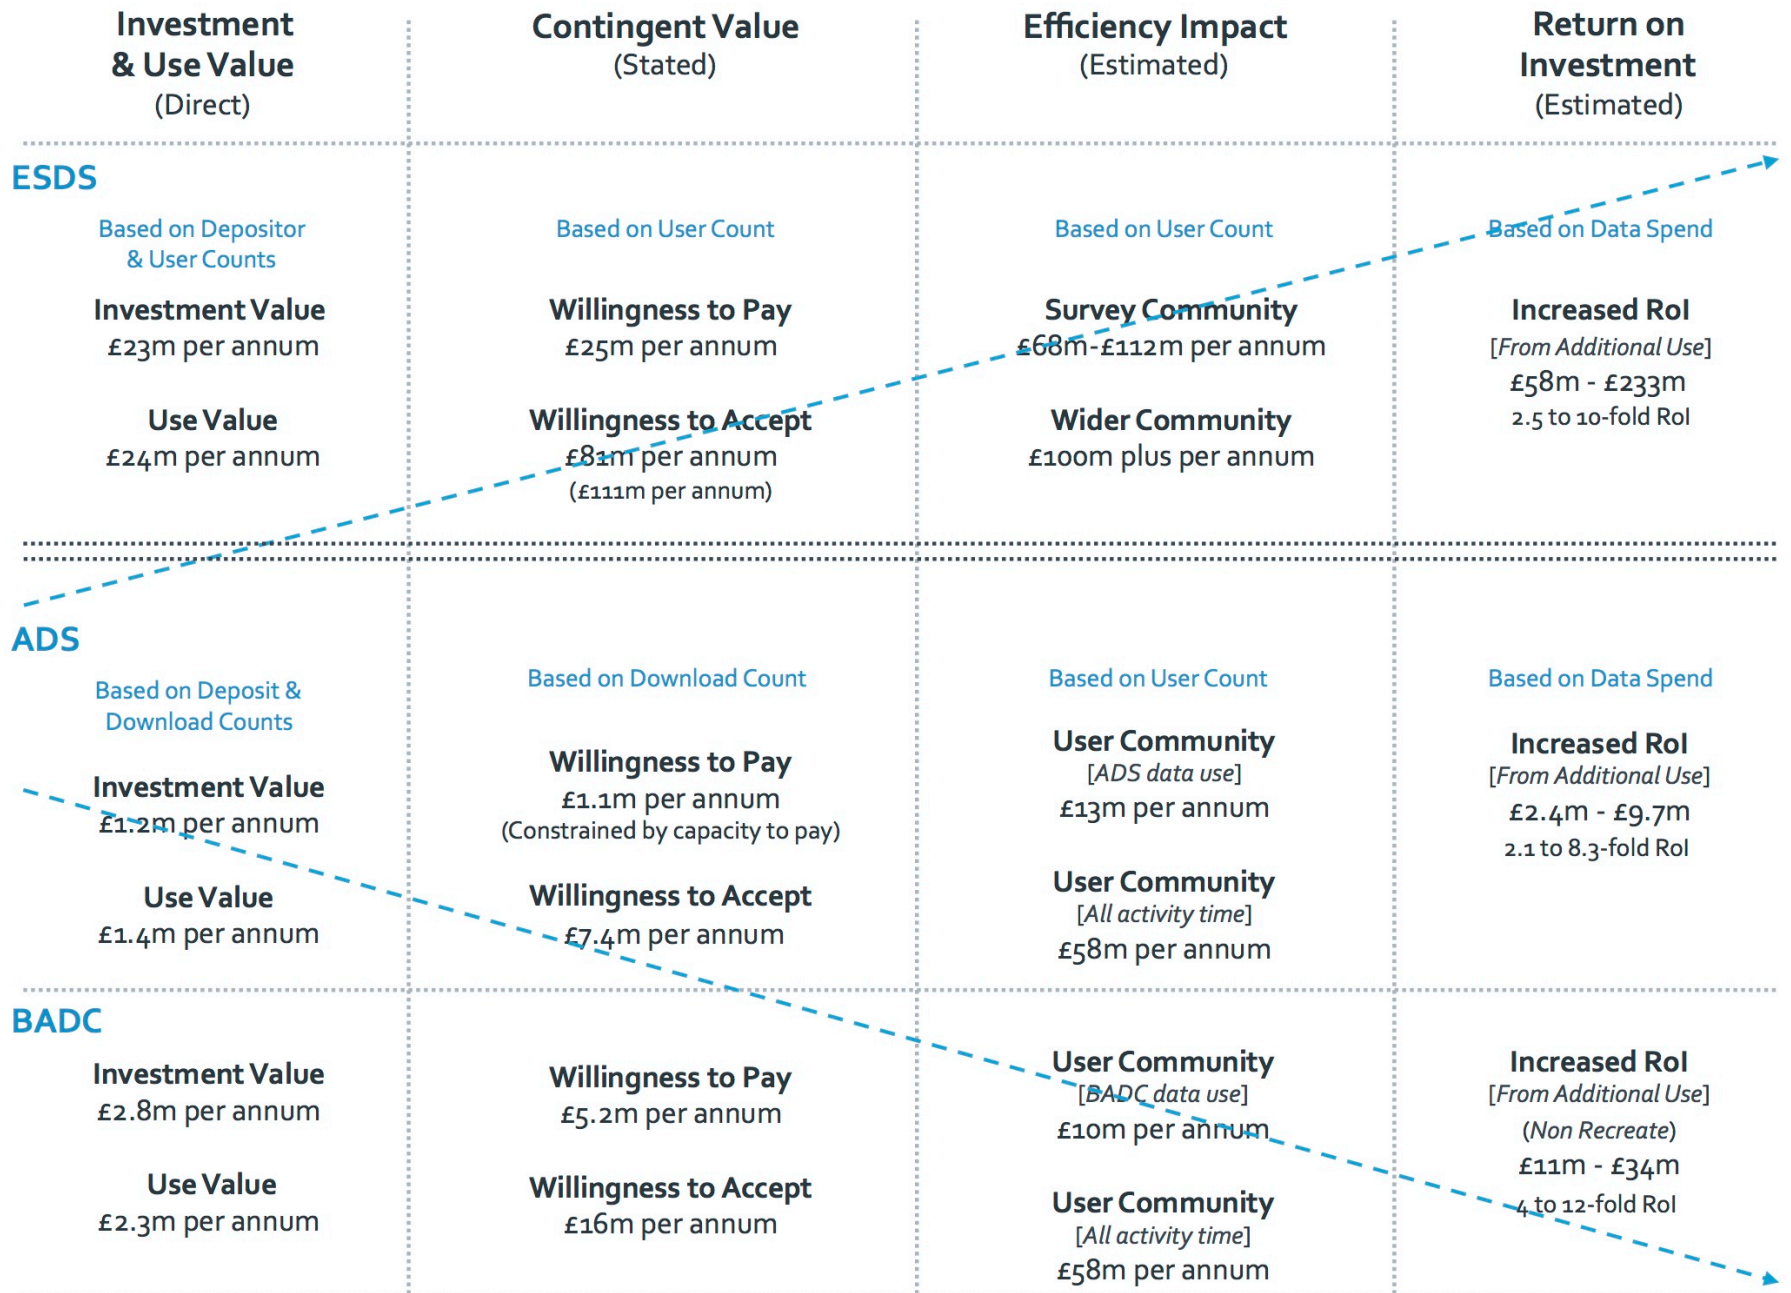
| | Investment & Use Value (Direct) | Contingent Value (Stated) | Efficiency Impact (Estimated) | Return on Investment (Estimated) |
|---|---|---|---|---|
| ESDS | Based on Depositor & User Counts<br>Investment Value £23m per annum<br>Use Value £24m per annum | Based on User Count<br>Willingness to Pay £25m per annum<br>Willingness to Accept £81m per annum (£111m per annum) | Based on User Count<br>Survey Community £68m-£112m per annum<br>Wider Community £100m plus per annum | Based on Data Spend<br>Increased RoI [From Additional Use] £58m - £233m 2.5 to 10-fold RoI |
| ADS | Based on Deposit & Download Counts<br>Investment Value £1.2m per annum<br>Use Value £1.4m per annum | Based on Download Count<br>Willingness to Pay £1.1m per annum (Constrained by capacity to pay)<br>Willingness to Accept £7.4m per annum | Based on User Count<br>User Community [ADS data use] £13m per annum<br>User Community [All activity time] £58m per annum | Based on Data Spend<br>Increased RoI [From Additional Use] £2.4m - £9.7m 2.1 to 8.3-fold RoI |
| BADC | Investment Value £2.8m per annum<br>Use Value £2.3m per annum | Willingness to Pay £5.2m per annum<br>Willingness to Accept £16m per annum | User Community [BADC data use] £10m per annum<br>User Community [All activity time] £58m per annum | Increased RoI [From Additional Use] (Non Recreate) £11m - £34m 4 to 12-fold RoI |